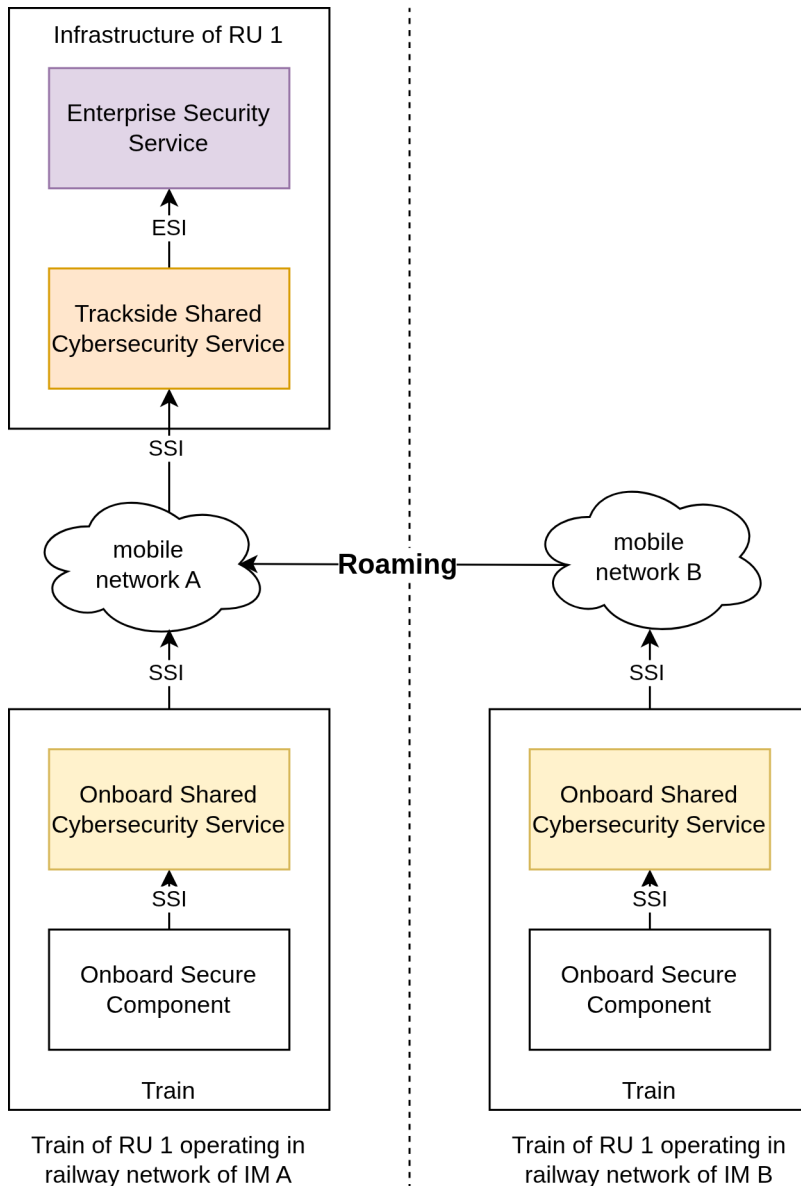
Infrastructure of RU 1

Enterprise Security Service

ESI

Trackside Shared Cybersecurity Service

SSI

mobile network A

Roaming

mobile network B

SSI

SSI

Onboard Shared Cybersecurity Service

SSI

Onboard Secure Component

Train

Onboard Shared Cybersecurity Service

SSI

Onboard Secure Component

Train

Train of RU 1 operating in railway network of IM A

Train of RU 1 operating in railway network of IM B